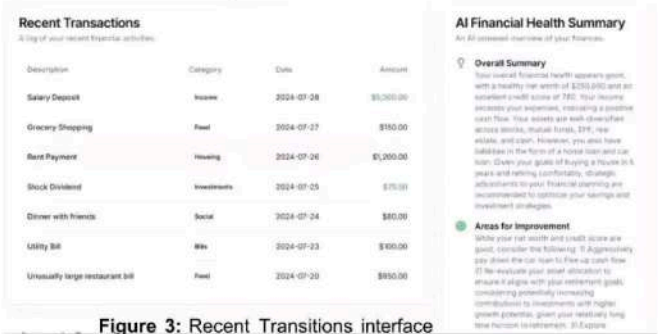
Recent Transactions

A log of your recent financial activities.

| Description | Category | Date | Amount |
|---|---|---|---|
| Salary Deposit | Income | 2024-07-28 | $5,000.00 |
| Grocery Shopping | Food | 2024-07-27 | $150.00 |
| Rent Payment | Housing | 2024-07-26 | $1,200.00 |
| Stock Dividend | Investments | 2024-07-25 | $75.00 |
| Dinner with friends | Social | 2024-07-24 | $80.00 |
| Utility Bill | Bills | 2024-07-23 | $100.00 |
| Unusually large restaurant bill | Food | 2024-07-20 | $850.00 |

Figure 3: Recent Transitions interface

AI Financial Health Summary

An AI-powered overview of your finances.

Overall Summary

Your overall financial health appears good, with a healthy net worth of $250,000 and an excellent credit score of 780. Your income exceeds your expenses, indicating a positive cash flow. Your assets are well diversified across stocks, mutual funds, EPF, real estate, and cash. However, you also have liabilities in the form of a house loan and car loan. Given your goals of buying a house in 5 years and retiring comfortably, strategic adjustments to your financial planning are recommended to optimize your savings and investment strategies.

Areas for Improvement

While your net worth and credit score are good, consider the following: 1) Aggressively pay down the car loan to free up cash flow. 2) Re-evaluate your asset allocation to ensure it aligns with your retirement goals, considering potentially increasing contributions to investments with higher growth potential, given your relatively long time horizon to retirement. 3) Explore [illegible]